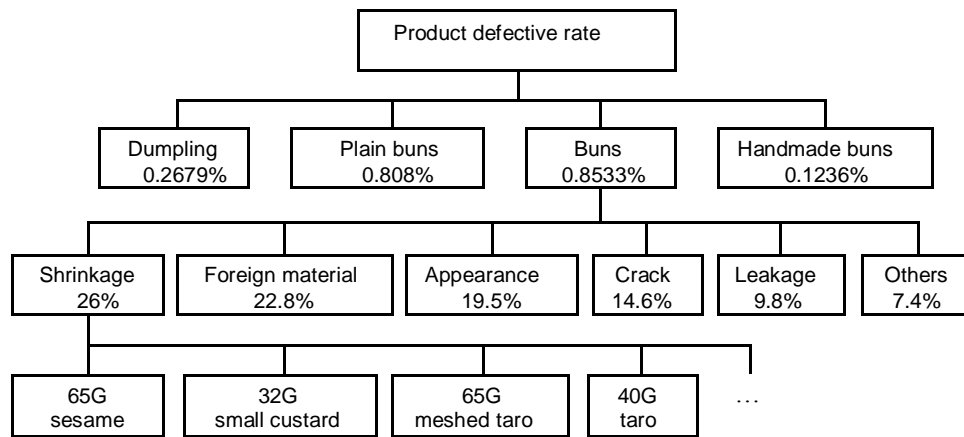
Product defective rate

Dumpling
0.2679%

Plain buns
0.808%

Buns
0.8533%

Handmade buns
0.1236%

Shrinkage
26%

Foreign material
22.8%

Appearance
19.5%

Crack
14.6%

Leakage
9.8%

Others
7.4%

65G
sesame

32G
small custard

65G
meshed taro

40G
taro

...